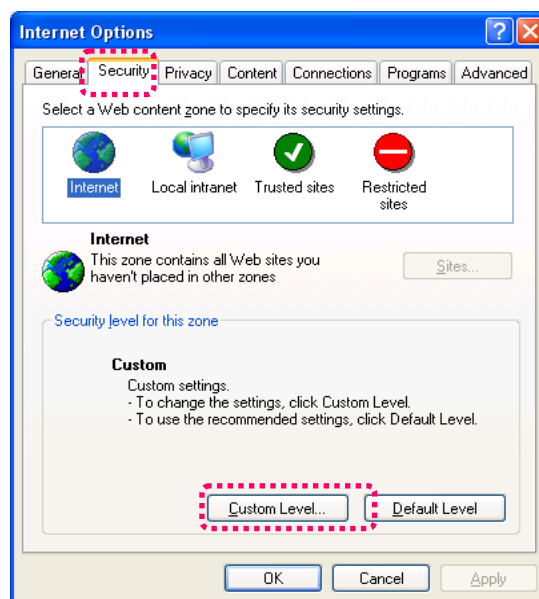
Internet Options

General | Security | Privacy | Content | Connections | Programs | Advanced

Select a Web content zone to specify its security settings.

Internet
Local intranet
Trusted sites
Restricted sites

Internet
This zone contains all Web sites you haven't placed in other zones

Sites...

Security level for this zone

Custom
Custom settings.
- To change the settings, click Custom Level.
- To use the recommended settings, click Default Level.

Custom Level...
Default Level

OK
Cancel
Apply